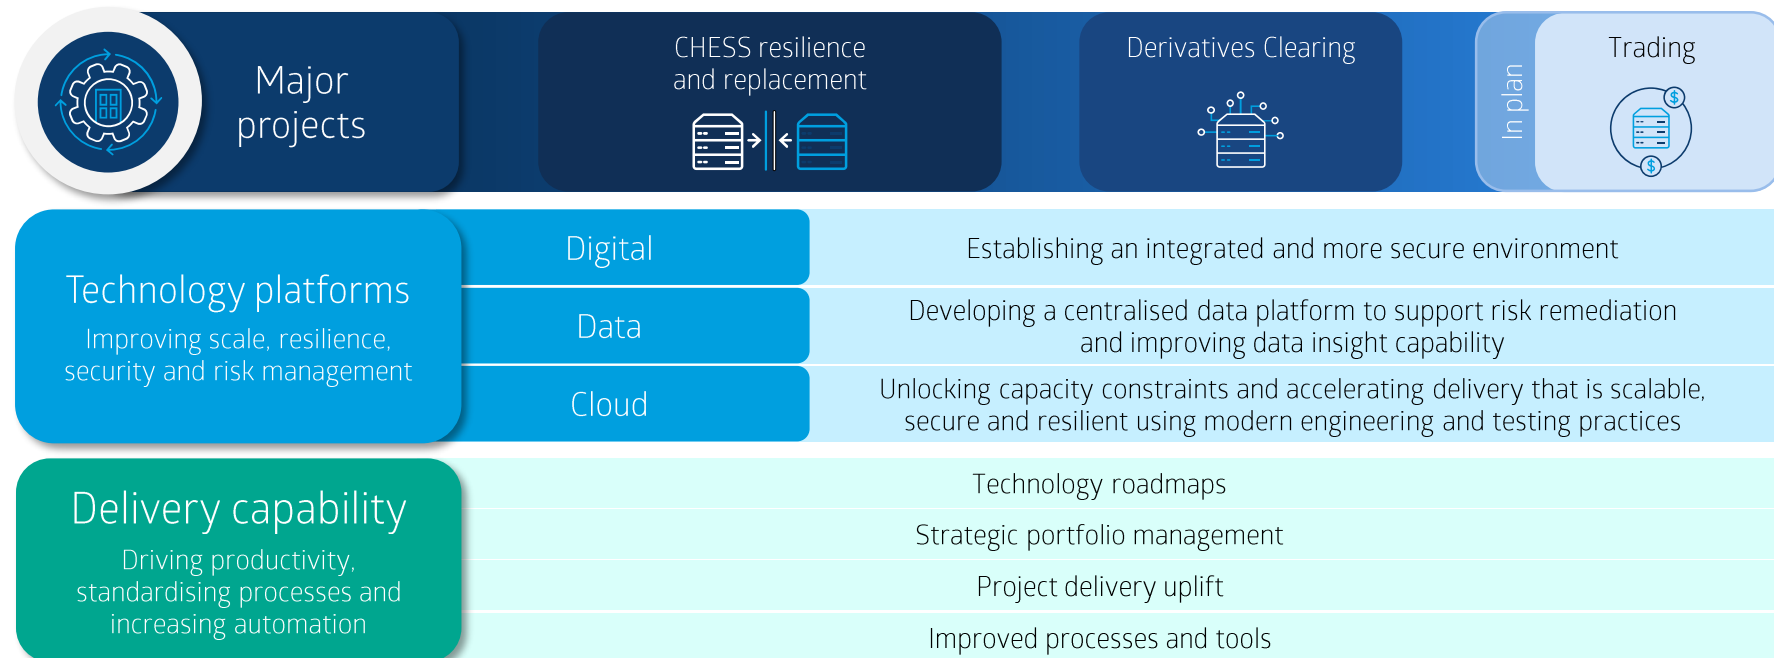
Major projects

CHESS resilience and replacement

Derivatives Clearing

In plan

Trading

Technology platforms

Improving scale, resilience, security and risk management

Digital

Establishing an integrated and more secure environment

Data

Developing a centralised data platform to support risk remediation and improving data insight capability

Cloud

Unlocking capacity constraints and accelerating delivery that is scalable, secure and resilient using modern engineering and testing practices

Delivery capability

Driving productivity, standardising processes and increasing automation

Technology roadmaps

Strategic portfolio management

Project delivery uplift

Improved processes and tools